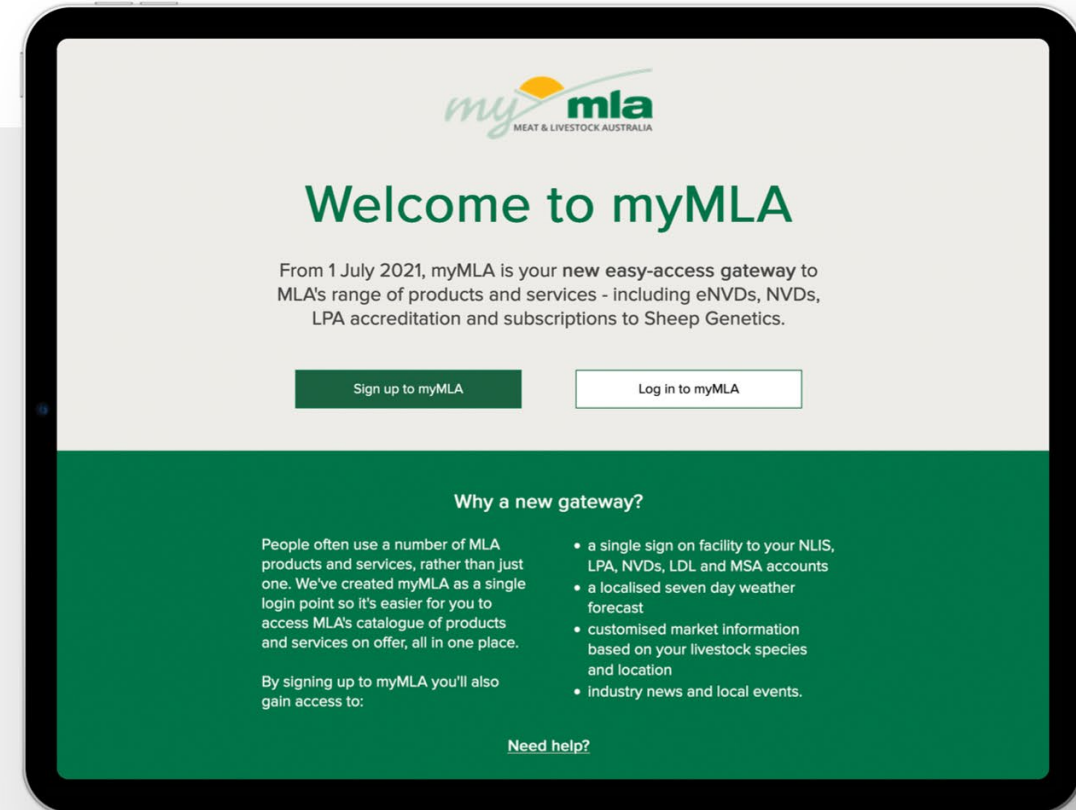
my mla
MEAT & LIVESTOCK AUSTRALIA

Welcome to myMLA

From 1 July 2021, myMLA is your new easy-access gateway to MLA's range of products and services - including eNVDs, NVDs, LPA accreditation and subscriptions to Sheep Genetics.

Sign up to myMLA

Log in to myMLA

Why a new gateway?

People often use a number of MLA products and services, rather than just one. We've created myMLA as a single login point so it's easier for you to access MLA's catalogue of products and services on offer, all in one place.

By signing up to myMLA you'll also gain access to:

- a single sign on facility to your NLIS, LPA, NVDs, LDL and MSA accounts
- a localised seven day weather forecast
- customised market information based on your livestock species and location
- industry news and local events.

Need help?